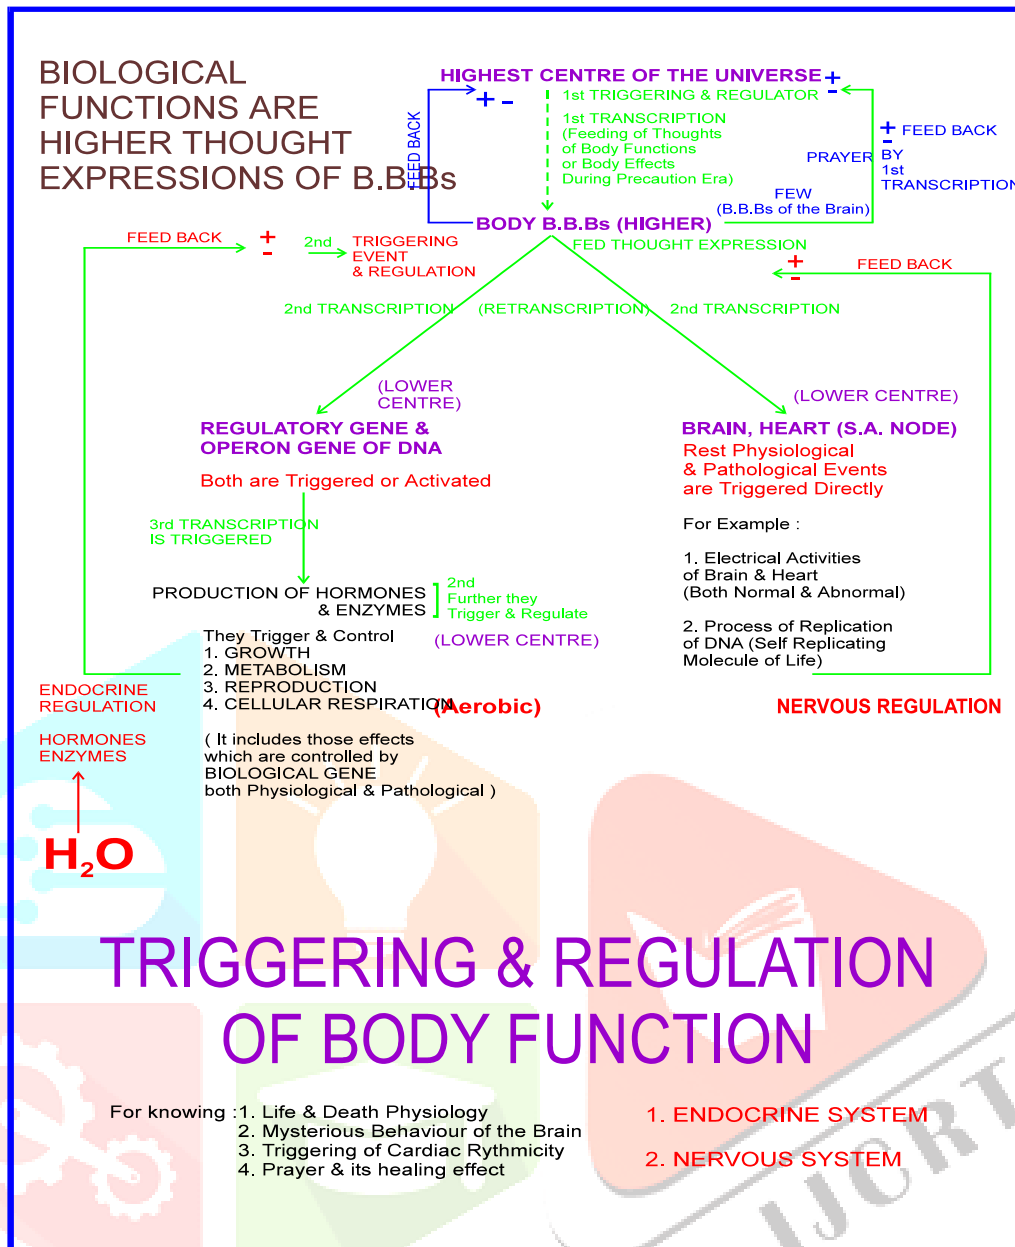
BIOLOGICAL FUNCTIONS ARE HIGHER THOUGHT EXPRESSIONS OF B.B.Bs

HIGHEST CENTRE OF THE UNIVERSE + -

FEED BACK

+ -

1st TRIGGERING & REGULATOR

1st TRANSCRIPTION (Feeding of Thoughts of Body Functions or Body Effects During Precaution Era)

+ FEED BACK
-

PRAYER BY 1st TRANSCRIPTION

FEW (B.B.Bs of the Brain)

BODY B.B.Bs (HIGHER)

FEED BACK + -

2nd TRIGGERING EVENT & REGULATION

FED THOUGHT EXPRESSION

+ - FEED BACK

2nd TRANSCRIPTION (RETRANSCRIPTION) 2nd TRANSCRIPTION

(LOWER CENTRE)

(LOWER CENTRE)

REGULATORY GENE & OPERON GENE OF DNA

Both are Triggered or Activated

BRAIN, HEART (S.A. NODE)

Rest Physiological & Pathological Events are Triggered Directly

For Example :

1. Electrical Activities of Brain & Heart (Both Normal & Abnormal)

2. Process of Replication of DNA (Self Replicating Molecule of Life)

3rd TRANSCRIPTION IS TRIGGERED

PRODUCTION OF HORMONES & ENZYMES

2nd Further they Trigger & Regulate

(LOWER CENTRE)

They Trigger & Control
1. GROWTH
2. METABOLISM
3. REPRODUCTION
4. CELLULAR RESPIRATION (Aerobic)

ENDOCRINE REGULATION

NERVOUS REGULATION

HORMONES ENZYMES

( It includes those effects which are controlled by BIOLOGICAL GENE both Physiological & Pathological )

$H_2O$

TRIGGERING & REGULATION OF BODY FUNCTION

For knowing :1. Life & Death Physiology
2. Mysterious Behaviour of the Brain
3. Triggering of Cardiac Rythmicity
4. Prayer & its healing effect

1. ENDOCRINE SYSTEM

2. NERVOUS SYSTEM

IJCRT